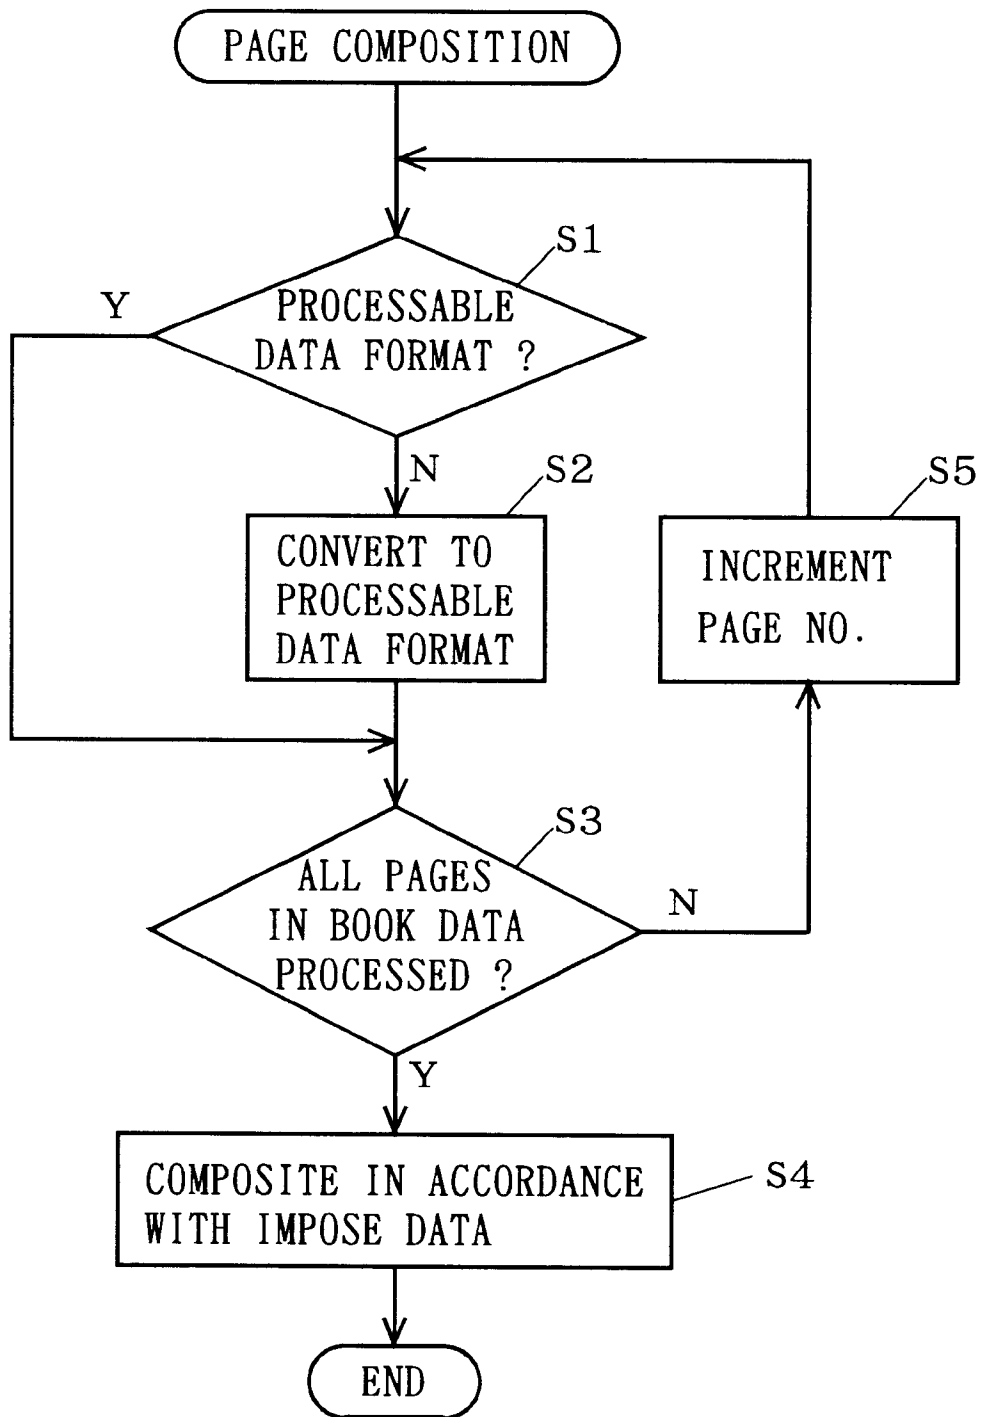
PAGE COMPOSITION

S1

PROCESSABLE DATA FORMAT ?

Y

N

S2

CONVERT TO PROCESSABLE DATA FORMAT

S5

INCREMENT PAGE NO.

S3

ALL PAGES IN BOOK DATA PROCESSED ?

N

Y

COMPOSITE IN ACCORDANCE WITH IMPOSE DATA

S4

END